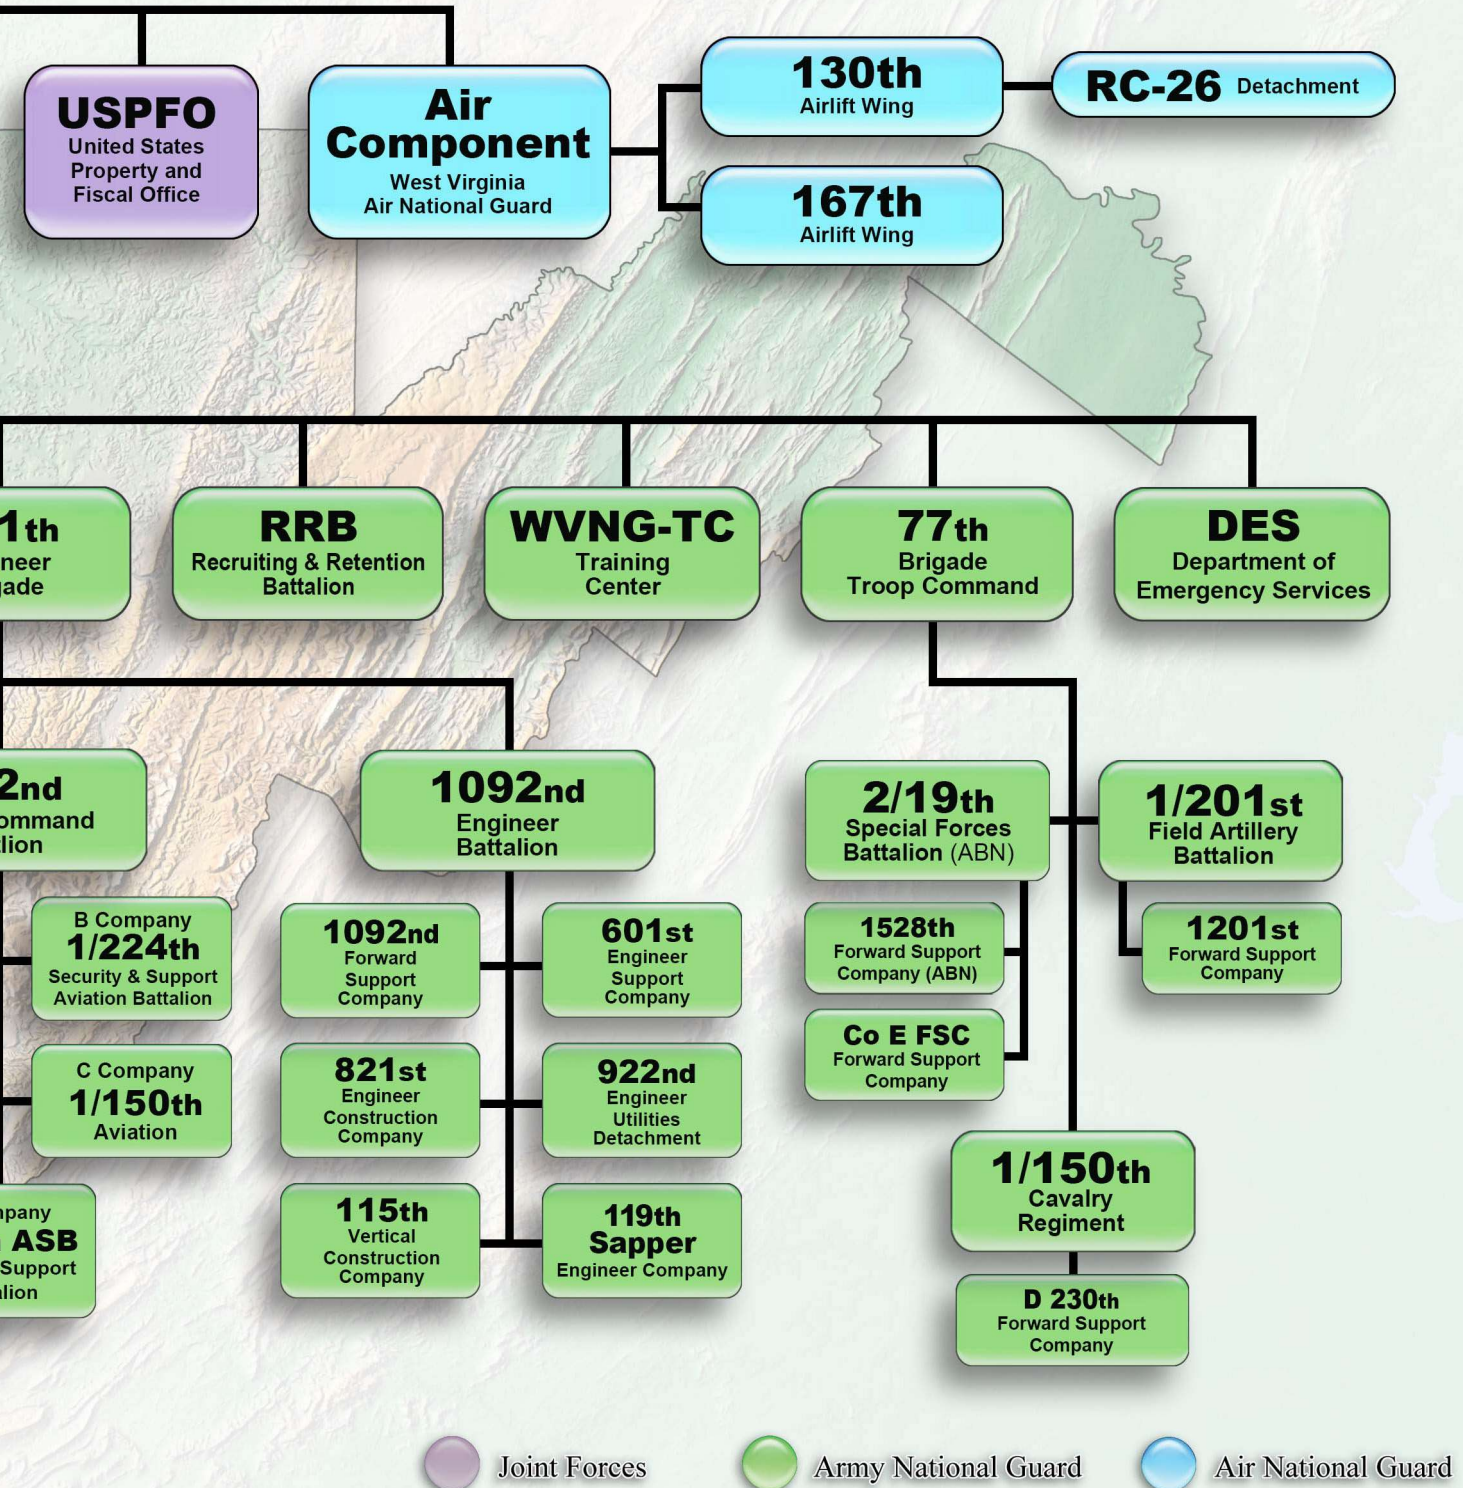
USPFO
United States Property and Fiscal Office

Air Component
West Virginia Air National Guard

130th
Airlift Wing

RC-26 Detachment

167th
Airlift Wing

1th
neer
ade

RRB
Recruiting & Retention Battalion

WVNG-TC
Training Center

77th
Brigade Troop Command

DES
Department of Emergency Services

2nd
ommand
lion

1092nd
Engineer Battalion

2/19th
Special Forces Battalion (ABN)

1/201st
Field Artillery Battalion

B Company
1/224th
Security & Support Aviation Battalion

1092nd
Forward Support Company

601st
Engineer Support Company

1528th
Forward Support Company (ABN)

1201st
Forward Support Company

Co E FSC
Forward Support Company

C Company
1/150th
Aviation

821st
Engineer Construction Company

922nd
Engineer Utilities Detachment

1/150th
Cavalry Regiment

npany
ASB
Support
lion

115th
Vertical Construction Company

119th
Sapper
Engineer Company

D 230th
Forward Support Company

Joint Forces
Army National Guard
Air National Guard